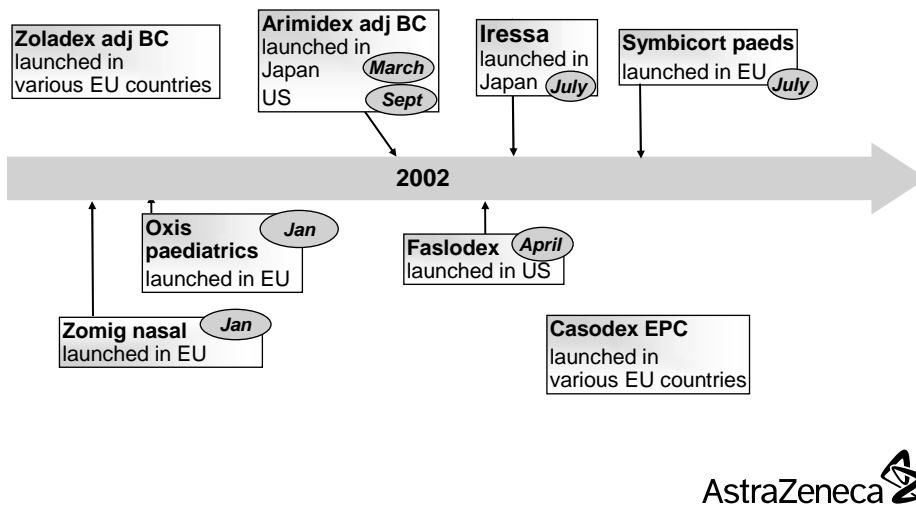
Zoladex adj BC
launched in various EU countries

Arimidex adj BC
launched in
Japan March
US Sept

Iressa
launched in Japan July

Symbicort paeds
launched in EU July

2002

Oxis paediatrics Jan
launched in EU

Faslodex April
launched in US

Zomig nasal Jan
launched in EU

Casodex EPC
launched in various EU countries

AstraZeneca